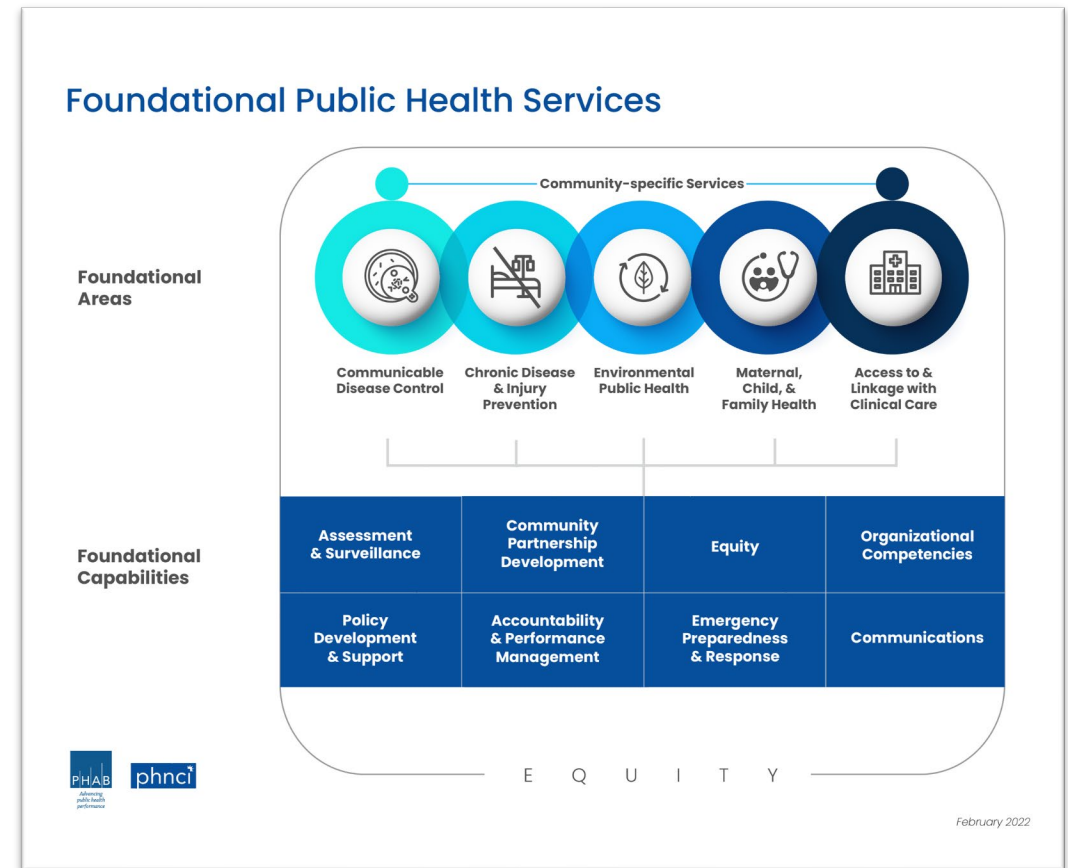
Foundational Public Health Services

Community-specific Services

Foundational Areas

Communicable Disease Control

Chronic Disease & Injury Prevention

Environmental Public Health

Maternal, Child, & Family Health

Access to & Linkage with Clinical Care

Foundational Capabilities

| Assessment & Surveillance | Community Partnership Development | Equity | Organizational Competencies |
|---|---|---|---|
| Policy Development & Support | Accountability & Performance Management | Emergency Preparedness & Response | Communications |

PHAB Advancing public health performance

phnci

E Q U I T Y

February 2022